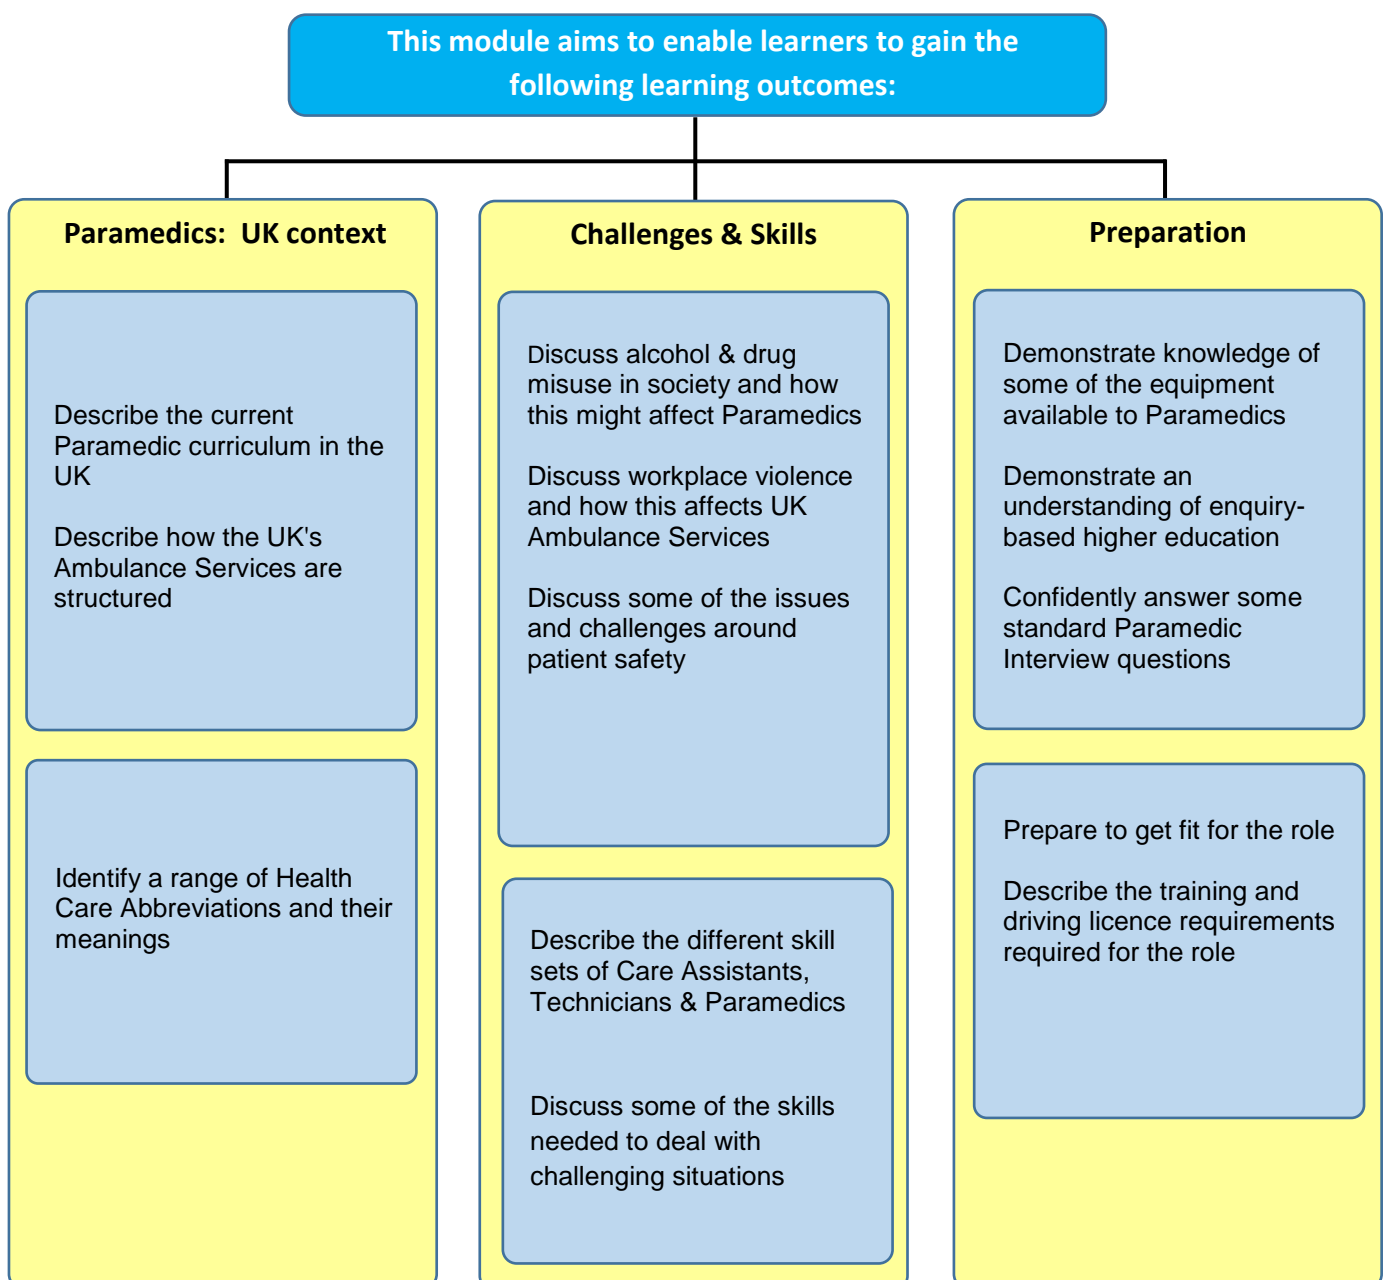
This module aims to enable learners to gain the following learning outcomes:

Paramedics: UK context

Describe the current Paramedic curriculum in the UK

Describe how the UK's Ambulance Services are structured

Identify a range of Health Care Abbreviations and their meanings

Challenges & Skills

Discuss alcohol & drug misuse in society and how this might affect Paramedics

Discuss workplace violence and how this affects UK Ambulance Services

Discuss some of the issues and challenges around patient safety

Describe the different skill sets of Care Assistants, Technicians & Paramedics

Discuss some of the skills needed to deal with challenging situations

Preparation

Demonstrate knowledge of some of the equipment available to Paramedics

Demonstrate an understanding of enquiry-based higher education

Confidently answer some standard Paramedic Interview questions

Prepare to get fit for the role

Describe the training and driving licence requirements required for the role